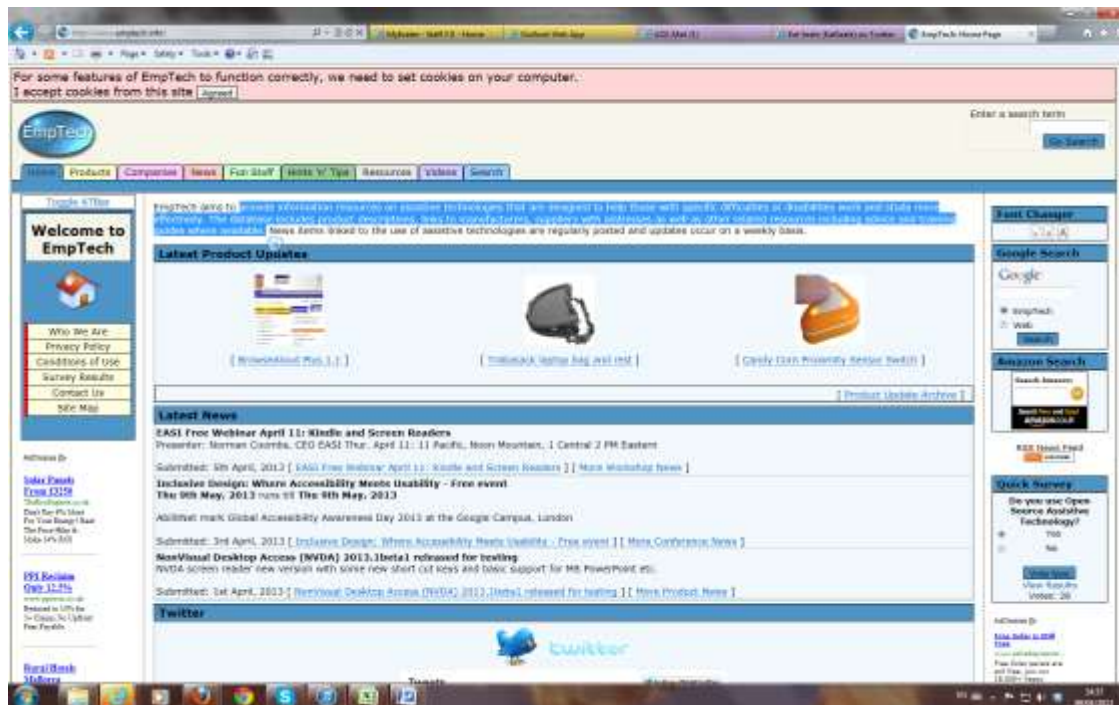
For some features of EmpTech to function correctly, we need to set cookies on your computer.
I accept cookies from this site [Agree]

EmpTech

Enter a search term
Go Search

Home | Products | Companies | News | Fun Stuff | Hints 'n' Tips | Resources | Videos | Search

Toggle 47Bar

Welcome to EmpTech

Who We Are
Privacy Policy
Conditions of Use
Survey Results
Contact Us
Site Map

AdChoices

Solar Panels From £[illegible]
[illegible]

PPI Reclaim Only 12.5%
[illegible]

Rural Roads Midlands
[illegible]

EmpTech aims to provide information resources on assistive technologies that are designed to help those with specific difficulties or disabilities work and study more effectively. The database includes product descriptions, links to manufacturers, suppliers with addresses as well as other related resources including advice and training guides where available. News items linked to the use of assistive technologies are regularly posted and updates occur on a weekly basis.

Latest Product Updates

[ BrowseAloud Plus 1.1 ]
[ Trekpack laptop bag and rest ]
[ Candy Corn Proximity Sensor Switch ]

[ Product Update Archive ]

Latest News

EASI Free Webinar April 11: Kindle and Screen Readers
Presenter: Norman Coombs, CEO EASI Thur. April 11: 11 Pacific, Noon Mountain, 1 Central 2 PM Eastern

Submitted: 5th April, 2013 [ EASI Free Webinar April 11: Kindle and Screen Readers ] [ More Workshop News ]

Inclusive Design: Where Accessibility Meets Usability - Free event
The 9th May, 2013 runs till The 9th May, 2013

AbilityNet mark Global Accessibility Awareness Day 2013 at the Google Campus, London

Submitted: 3rd April, 2013 [ Inclusive Design: Where Accessibility Meets Usability - Free event ] [ More Conference News ]

NonVisual Desktop Access (NVDA) 2013.1beta1 released for testing
NVDA screen reader new version with some new short cut keys and basic support for MS PowerPoint etc.

Submitted: 1st April, 2013 [ NonVisual Desktop Access (NVDA) 2013.1beta1 released for testing ] [ More Product News ]

Twitter

twitter

Tweets

Font Changer

Google Search
Google
EmpTech
Web
Search

Amazon Search
Search Amazon:
amazon.co.uk

RSS News Feed

Quick Survey
Do you use Open Source Assistive Technology?
Yes
No
Vote Now
View Results
Votes: 26

AdChoices
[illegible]